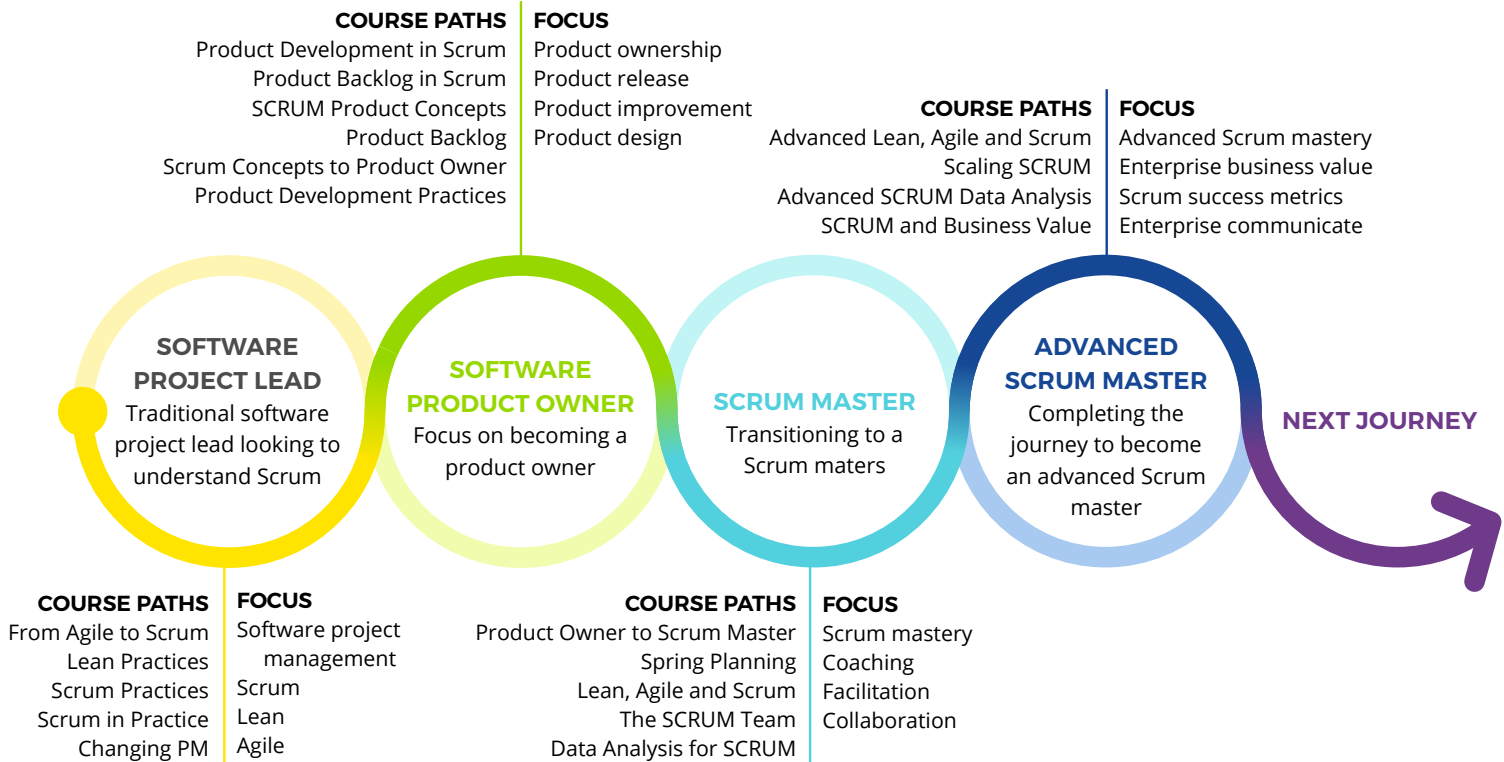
COURSE PATHS
Product Development in Scrum
Product Backlog in Scrum
SCRUM Product Concepts
Product Backlog
Scrum Concepts to Product Owner
Product Development Practices

FOCUS
Product ownership
Product release
Product improvement
Product design

COURSE PATHS
Advanced Lean, Agile and Scrum
Scaling SCRUM
Advanced SCRUM Data Analysis
SCRUM and Business Value

FOCUS
Advanced Scrum mastery
Enterprise business value
Scrum success metrics
Enterprise communicate

SOFTWARE PROJECT LEAD
Traditional software project lead looking to understand Scrum

SOFTWARE PRODUCT OWNER
Focus on becoming a product owner

SCRUM MASTER
Transitioning to a Scrum maters

ADVANCED SCRUM MASTER
Completing the journey to become an advanced Scrum master

NEXT JOURNEY

COURSE PATHS
From Agile to Scrum
Lean Practices
Scrum Practices
Scrum in Practice
Changing PM

FOCUS
Software project management
Scrum
Lean
Agile

COURSE PATHS
Product Owner to Scrum Master
Spring Planning
Lean, Agile and Scrum
The SCRUM Team
Data Analysis for SCRUM

FOCUS
Scrum mastery
Coaching
Facilitation
Collaboration